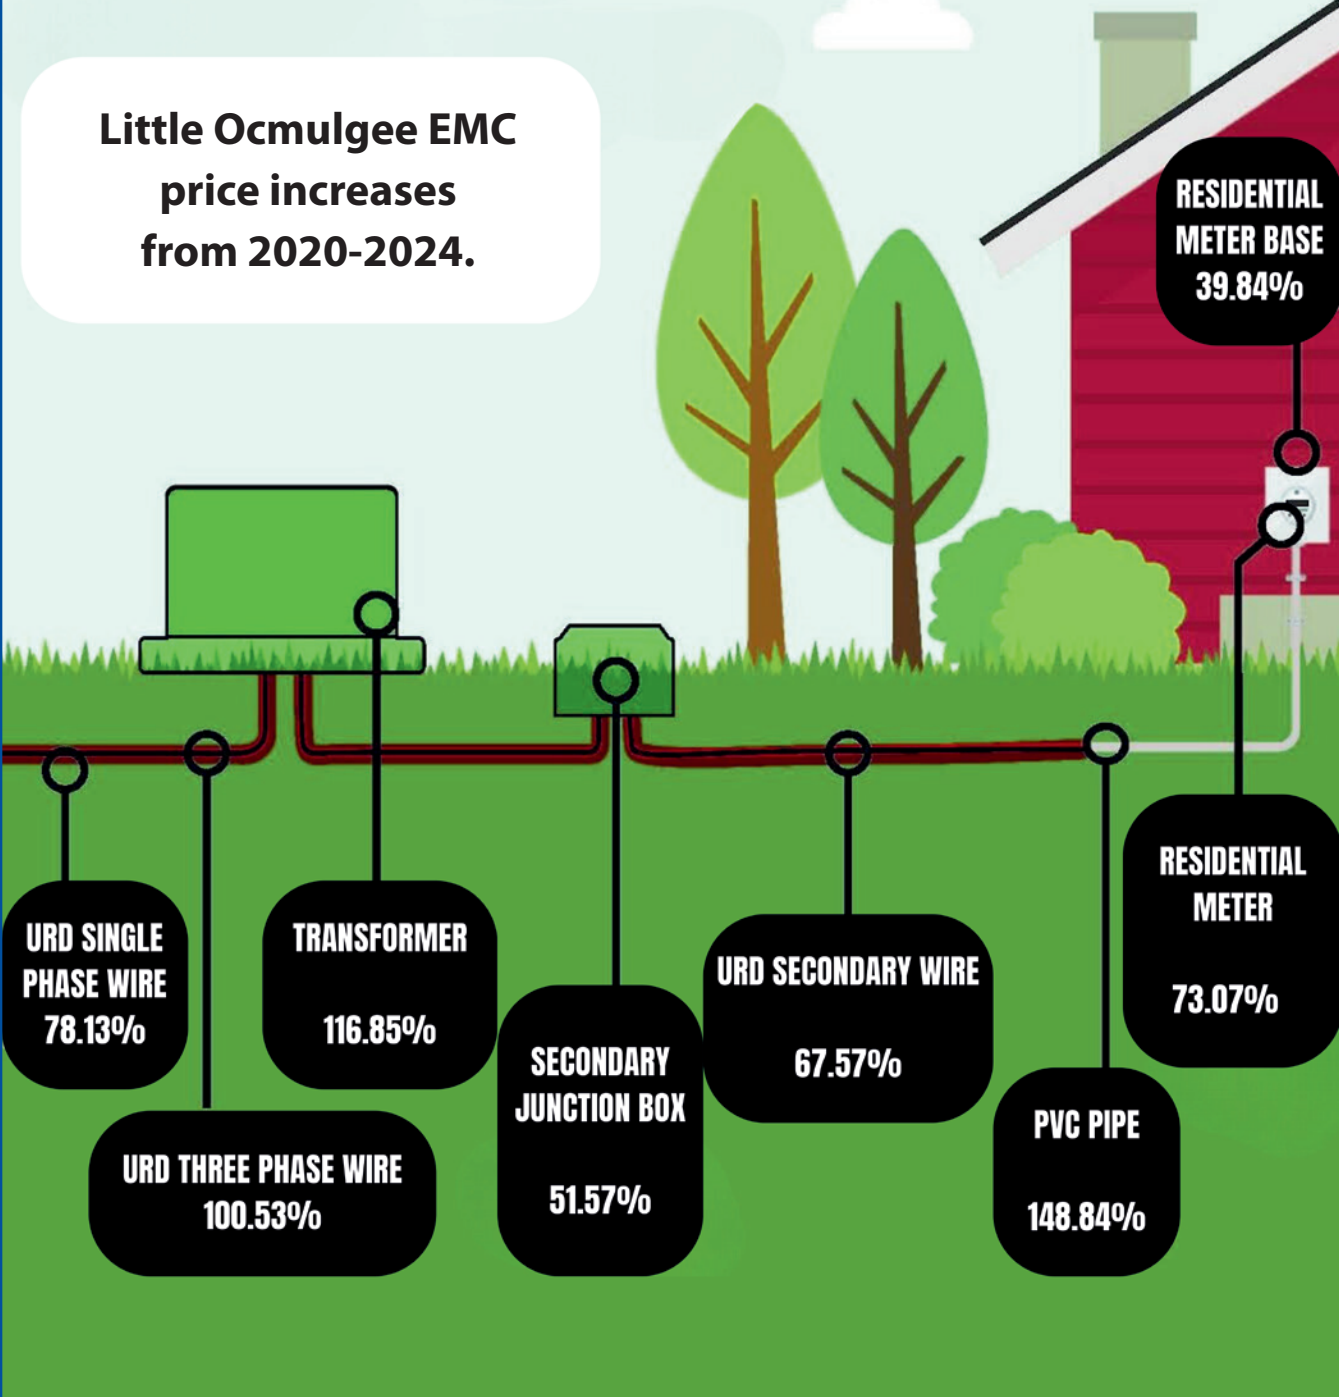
Little Ocmulgee EMC price increases from 2020-2024.

RESIDENTIAL METER BASE 39.84%

URD SINGLE PHASE WIRE 78.13%

TRANSFORMER 116.85%

SECONDARY JUNCTION BOX 51.57%

URD SECONDARY WIRE 67.57%

RESIDENTIAL METER 73.07%

URD THREE PHASE WIRE 100.53%

PVC PIPE 148.84%